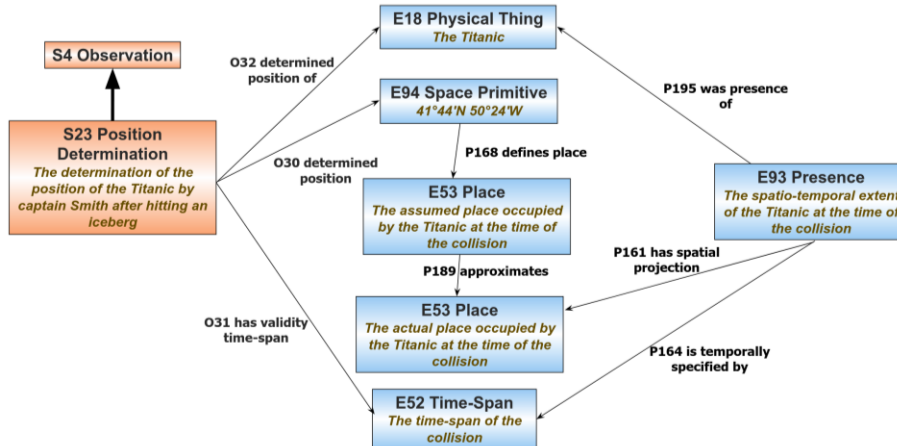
S4 Observation

S23 Position Determination
The determination of the position of the Titanic by captain Smith after hitting an iceberg

O32 determined position of

E18 Physical Thing
The Titanic

E94 Space Primitive
41°44'N 50°24'W

O30 determined position

P168 defines place

P195 was presence of

E53 Place
The assumed place occupied by the Titanic at the time of the collision

E93 Presence
The spatio-temporal extent of the Titanic at the time of the collision

P189 approximates

P161 has spatial projection

O31 has validity time-span

E53 Place
The actual place occupied by the Titanic at the time of the collision

P164 is temporally specified by

E52 Time-Span
The time-span of the collision